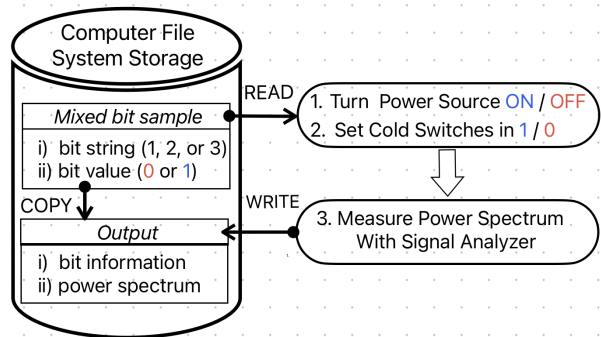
Computer File System Storage

Mixed bit sample

i) bit string (1, 2, or 3)
ii) bit value (0 or 1)

COPY

Output

i) bit information
ii) power spectrum

READ

1. Turn Power Source ON / OFF
2. Set Cold Switches in 1 / 0

WRITE

3. Measure Power Spectrum With Signal Analyzer